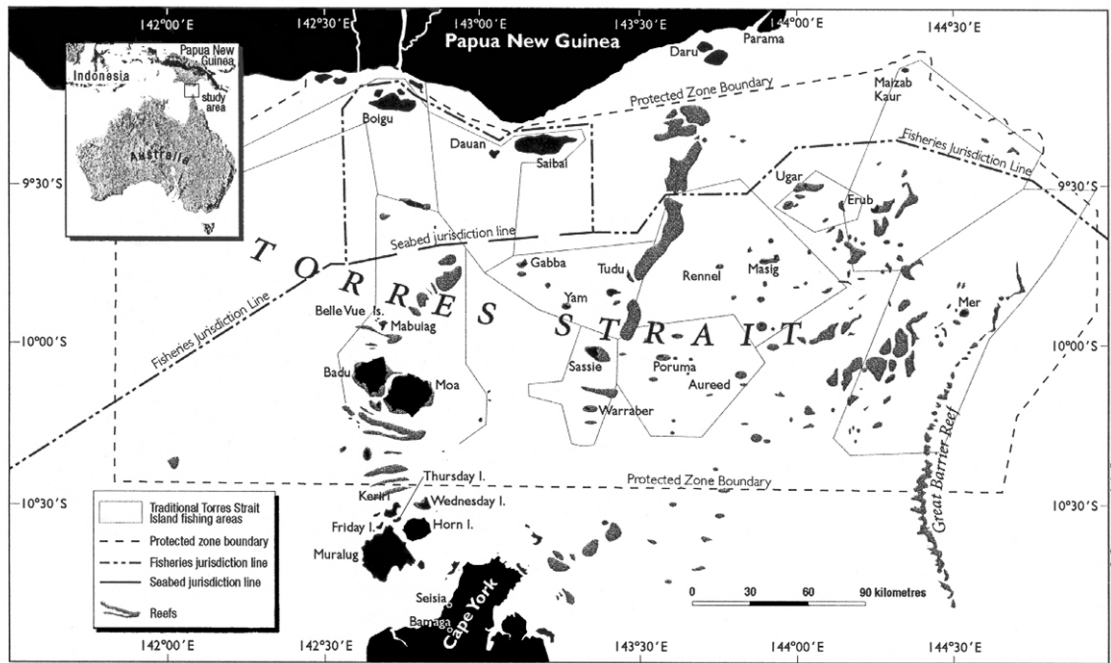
142°00′E
142°30′E
143°00′E
143°30′E
144°00′E
144°30′E

Papua New Guinea
Indonesia
Papua New Guinea
study area
Australia

Daru
Parama
Protected Zone Boundary
Maizab Kaur
Boigu
Dauan
Saibai
Fisheries Jurisdiction Line
9°30′S
9°30′S
Ugar
Erub
Seabed jurisdiction line
T O R R E S S T R A I T
Gabba
Tudu
Rennel
Masig
Yam
Mer
Belle Vue Is.
Mabuiag
Fisheries Jurisdiction Line
10°00′S
10°00′S
Badu
Moa
Sassie
Poruma
Aureed
Warraber
Great Barrier Reef
Protected Zone Boundary
Thursday I.
10°30′S
10°30′S
Keriri
Wednesday I.
Friday I.
Horn I.
Muralug
Seisia
Bamaga
Cape York

Traditional Torres Strait Island fishing areas
Protected zone boundary
Fisheries jurisdiction line
Seabed jurisdiction line
Reefs

0
30
60
90 kilometres

142°00′E
142°30′E
143°30′E
144°00′E
144°30′E